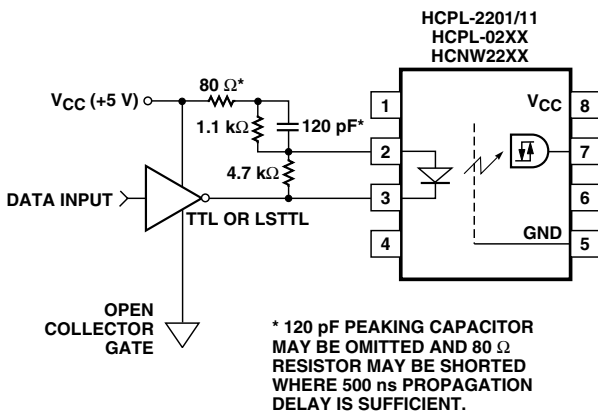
HCPL-2201/11
HCPL-02XX
HCNW22XX

$V_{CC}$ (+5 V)

80 Ω*

1.1 kΩ

120 pF*

4.7 kΩ

DATA INPUT

TTL OR LSTTL

OPEN COLLECTOR GATE

1

2

3

4

$V_{CC}$

8

7

6

GND

5

* 120 pF PEAKING CAPACITOR MAY BE OMITTED AND 80 Ω RESISTOR MAY BE SHORTED WHERE 500 ns PROPAGATION DELAY IS SUFFICIENT.